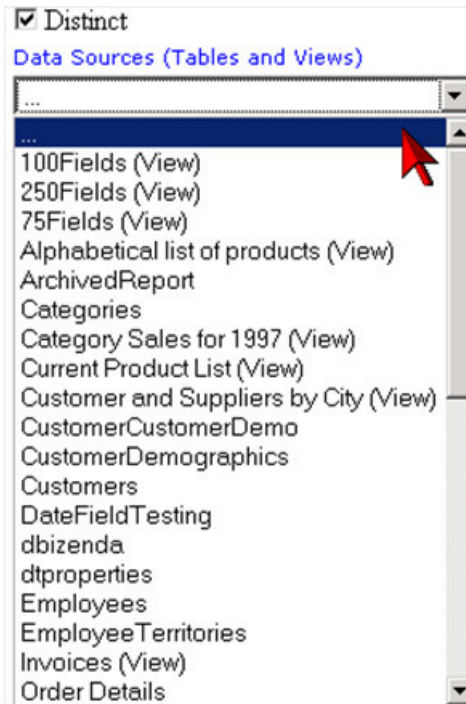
☑ Distinct
Data Sources (Tables and Views)
...
...
100Fields (View)
250Fields (View)
75Fields (View)
Alphabetical list of products (View)
ArchivedReport
Categories
Category Sales for 1997 (View)
Current Product List (View)
Customer and Suppliers by City (View)
CustomerCustomerDemo
CustomerDemographics
Customers
DateFieldTesting
dbizenda
dtproperties
Employees
EmployeeTerritories
Invoices (View)
Order Details